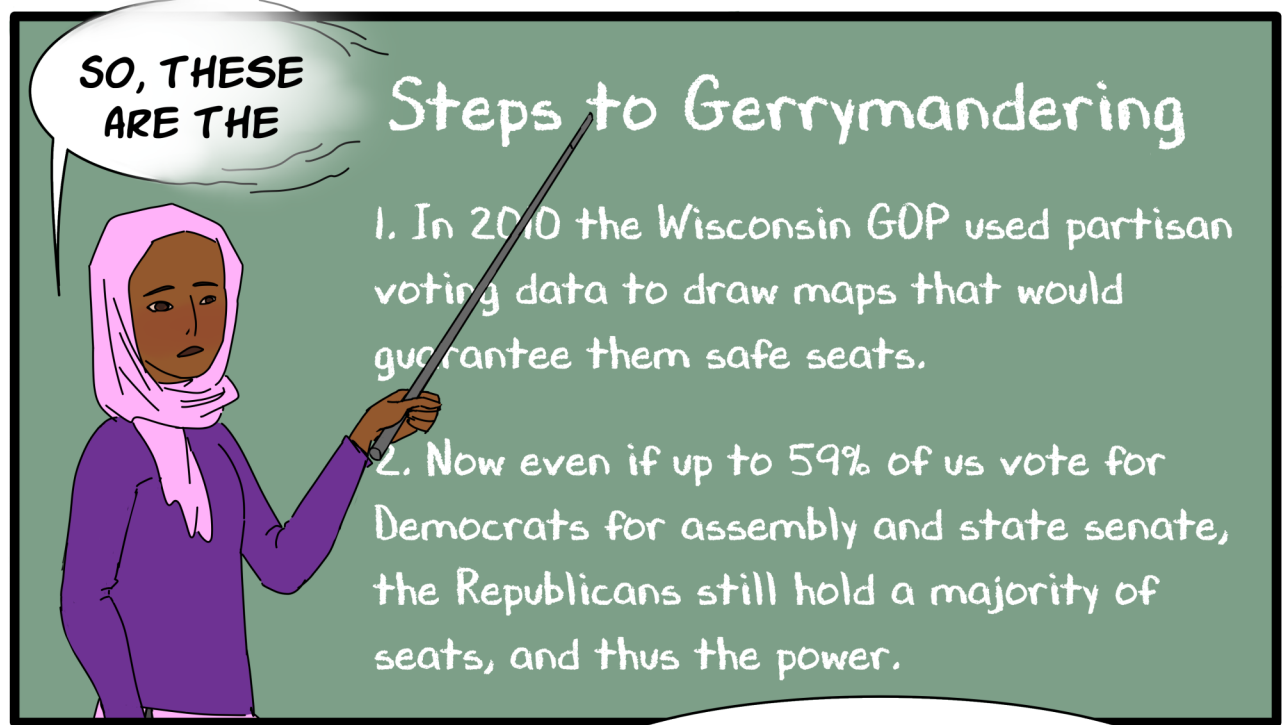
SO, THESE ARE THE

Steps to Gerrymandering

1. In 2010 the Wisconsin GOP used partisan voting data to draw maps that would guarantee them safe seats.

2. Now even if up to 59% of us vote for Democrats for assembly and state senate, the Republicans still hold a majority of seats, and thus the power.